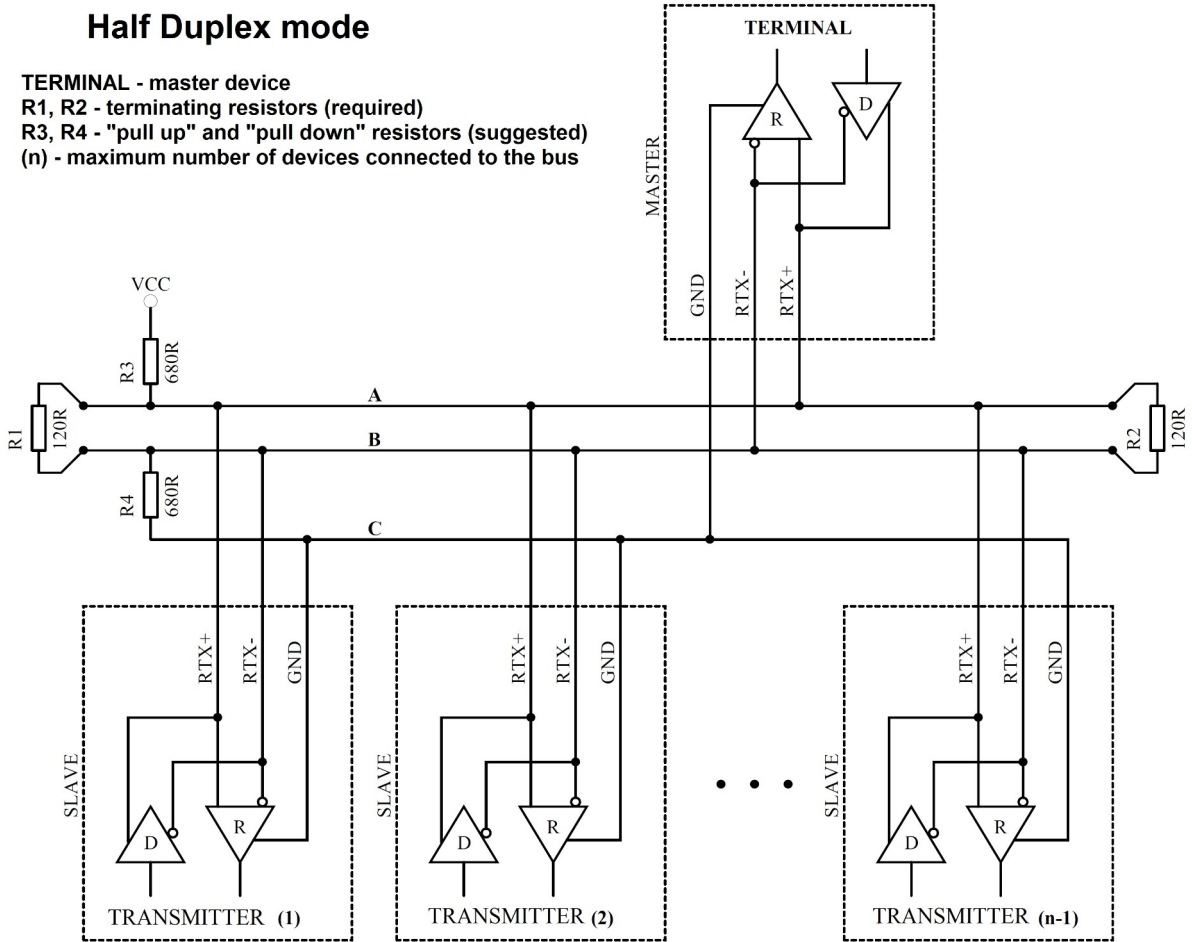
Half Duplex mode

TERMINAL - master device
R1, R2 - terminating resistors (required)
R3, R4 - "pull up" and "pull down" resistors (suggested)
(n) - maximum number of devices connected to the bus

TERMINAL
R
D
MASTER
GND
RTX-
RTX+

VCC
R3
680R
R1
120R
A
B
R4
680R
C
R2
120R

RTX+
RTX-
GND
SLAVE
D
R
TRANSMITTER (1)

RTX+
RTX-
GND
SLAVE
D
R
TRANSMITTER (2)

RTX+
RTX-
GND
SLAVE
D
R
TRANSMITTER (n-1)